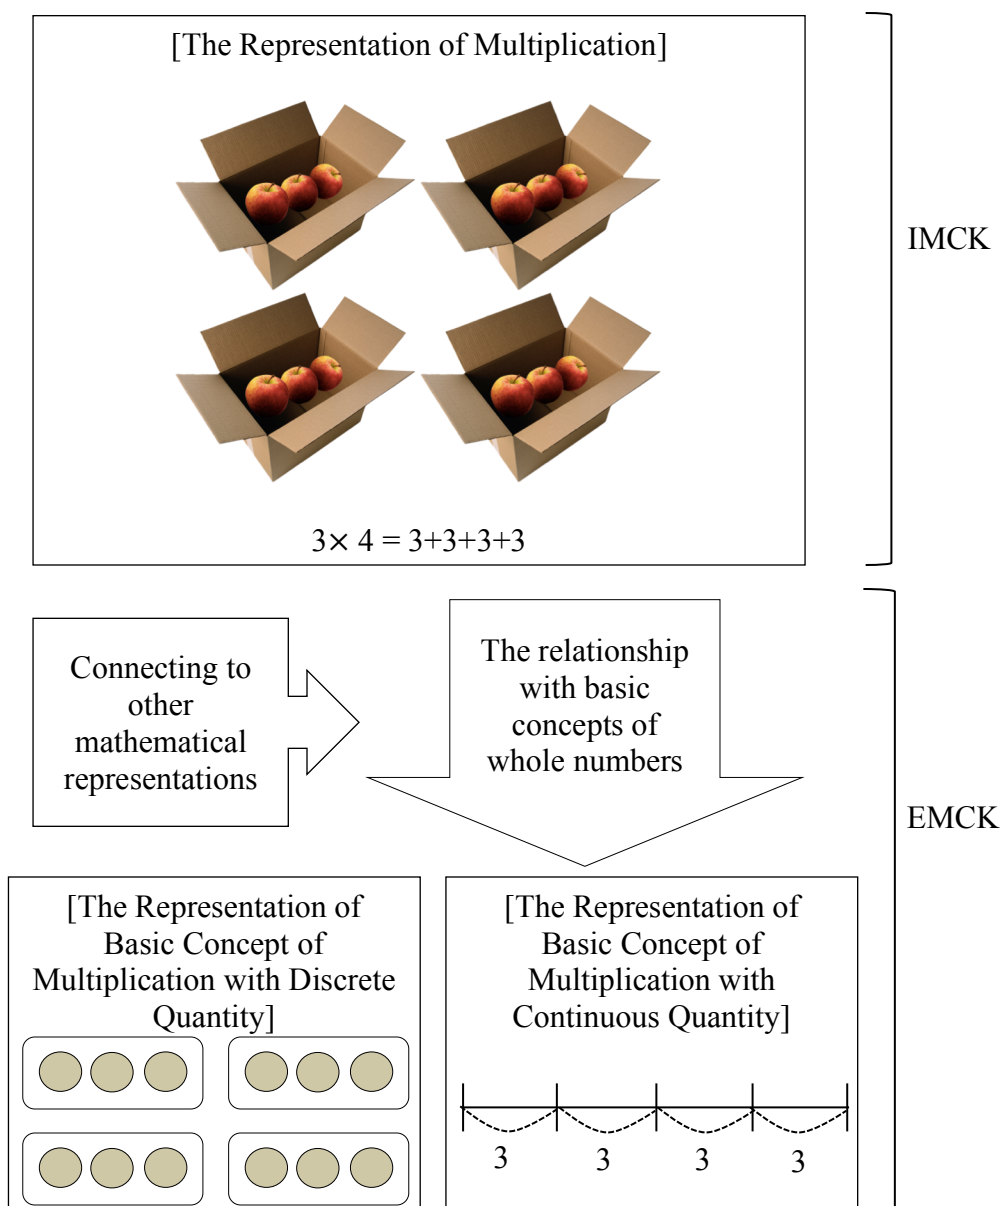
[The Representation of Multiplication]

$3\times 4 = 3+3+3+3$

IMCK

Connecting to other mathematical representations

The relationship with basic concepts of whole numbers

EMCK

[The Representation of Basic Concept of Multiplication with Discrete Quantity]

[The Representation of Basic Concept of Multiplication with Continuous Quantity]

3 3 3 3